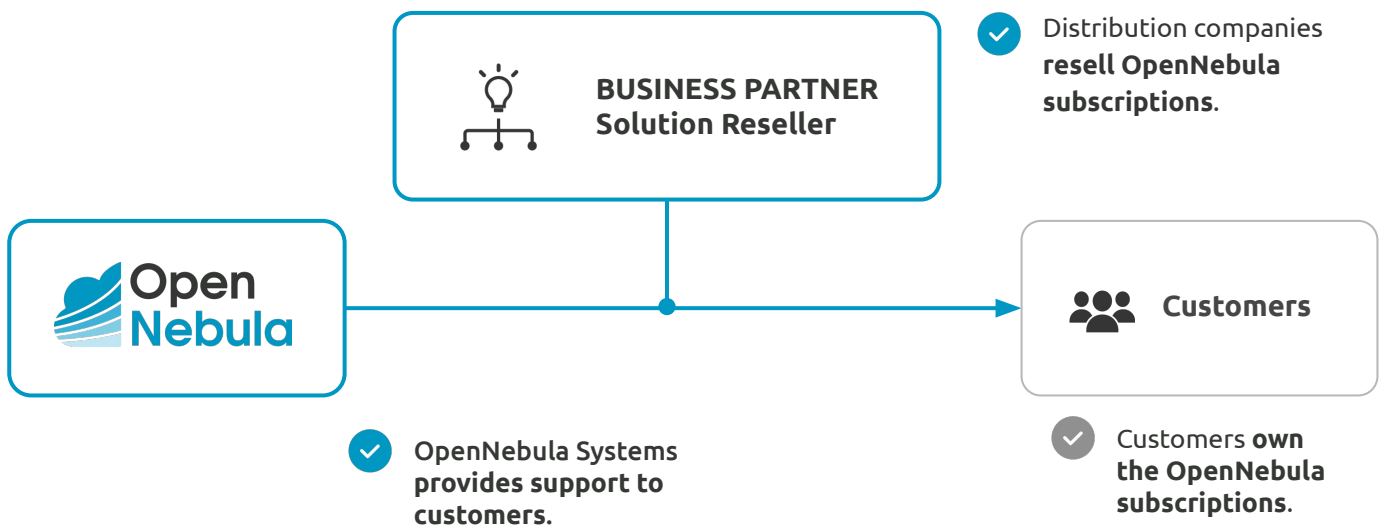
BUSINESS PARTNER
Solution Reseller

Distribution companies **resell OpenNebula subscriptions**.

Open
Nebula

Customers

OpenNebula Systems **provides support to customers.**

Customers **own the OpenNebula subscriptions**.